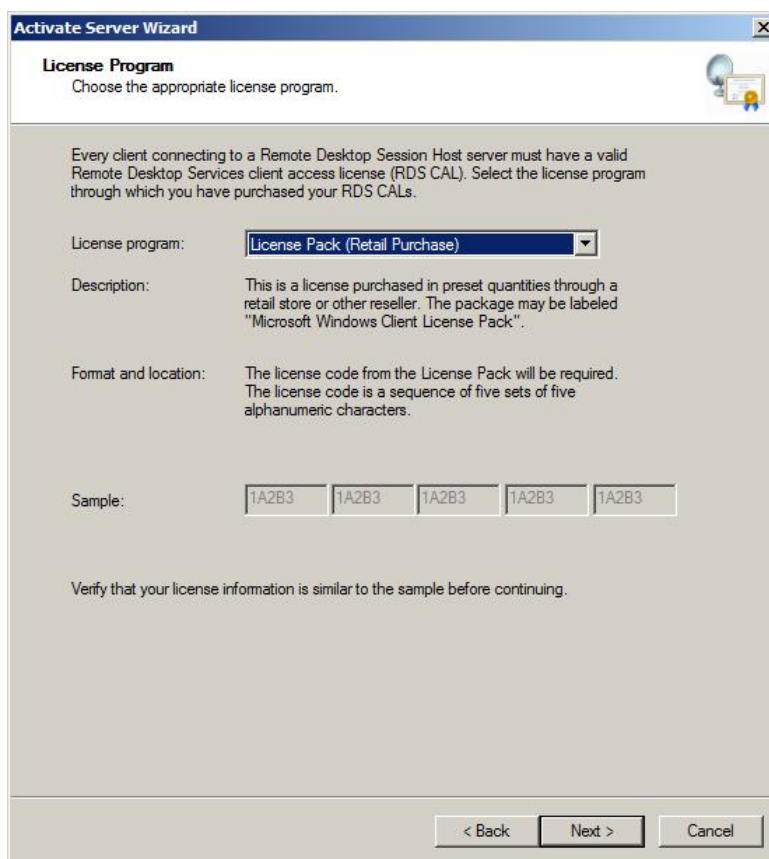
Activate Server Wizard

License Program
Choose the appropriate license program.

Every client connecting to a Remote Desktop Session Host server must have a valid Remote Desktop Services client access license (RDS CAL). Select the license program through which you have purchased your RDS CALs.

License program: License Pack (Retail Purchase)

Description: This is a license purchased in preset quantities through a retail store or other reseller. The package may be labeled "Microsoft Windows Client License Pack".

Format and location: The license code from the License Pack will be required. The license code is a sequence of five sets of five alphanumeric characters.

Sample: 1A2B3 1A2B3 1A2B3 1A2B3 1A2B3

Verify that your license information is similar to the sample before continuing.

< Back Next > Cancel